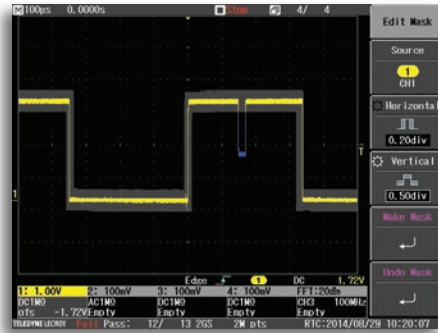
M 100μs 0.0000s
Stop
4/ 4

Edit Mask

Source
1
CH1

Horizontal
0.20div

Vertical
0.50div

Make Mask

Undo Mask

T
1

Edge 1 DC 1.72V

1: 1.00V 2: 100mV 3: 100mV 4: 100mV FFT:20db
DC1MΩ AC1MΩ DC1MΩ DC1MΩ CH3 100MHz
ofs -1.72V Empty Empty Empty Empty
TELEDYNE LECROY Fail Pass: 12/ 13.2GS 2M pts RTC:2014/08/29 10:20:07